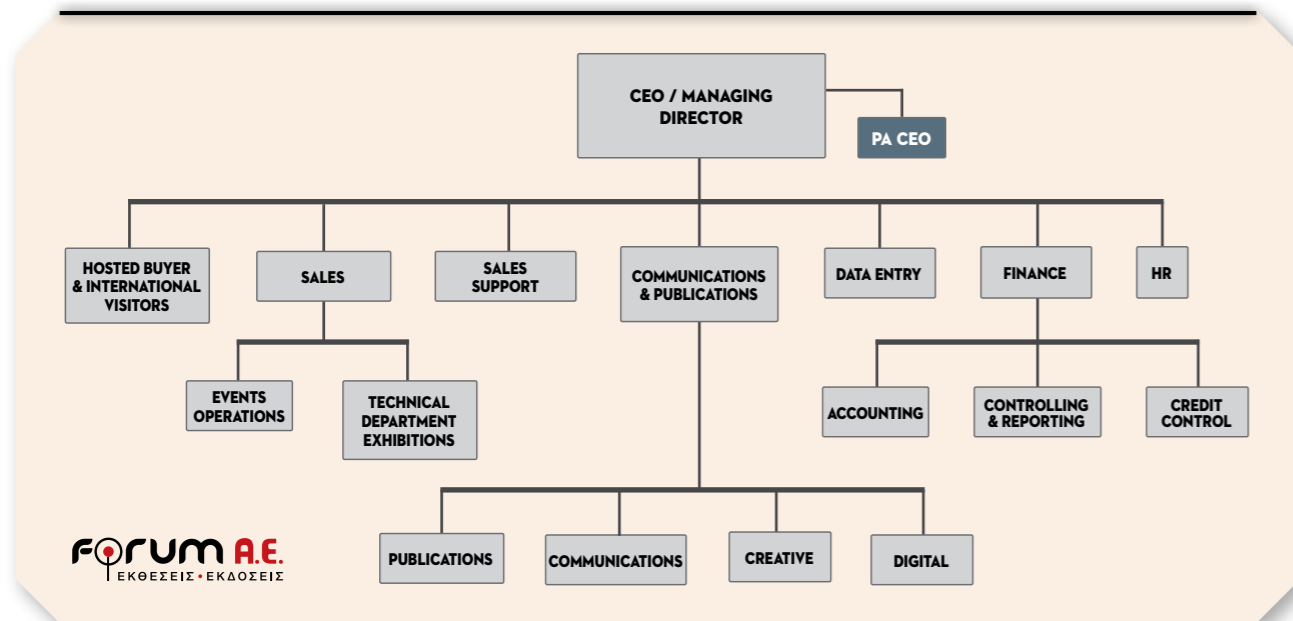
CEO / MANAGING DIRECTOR

PA CEO

HOSTED BUYER & INTERNATIONAL VISITORS

SALES

SALES SUPPORT

COMMUNICATIONS & PUBLICATIONS

DATA ENTRY

FINANCE

HR

EVENTS OPERATIONS

TECHNICAL DEPARTMENT EXHIBITIONS

ACCOUNTING

CONTROLLING & REPORTING

CREDIT CONTROL

PUBLICATIONS

COMMUNICATIONS

CREATIVE

DIGITAL

FORUM A.E.
ΕΚΘΕΣΕΙΣ • ΕΚΔΟΣΕΙΣ